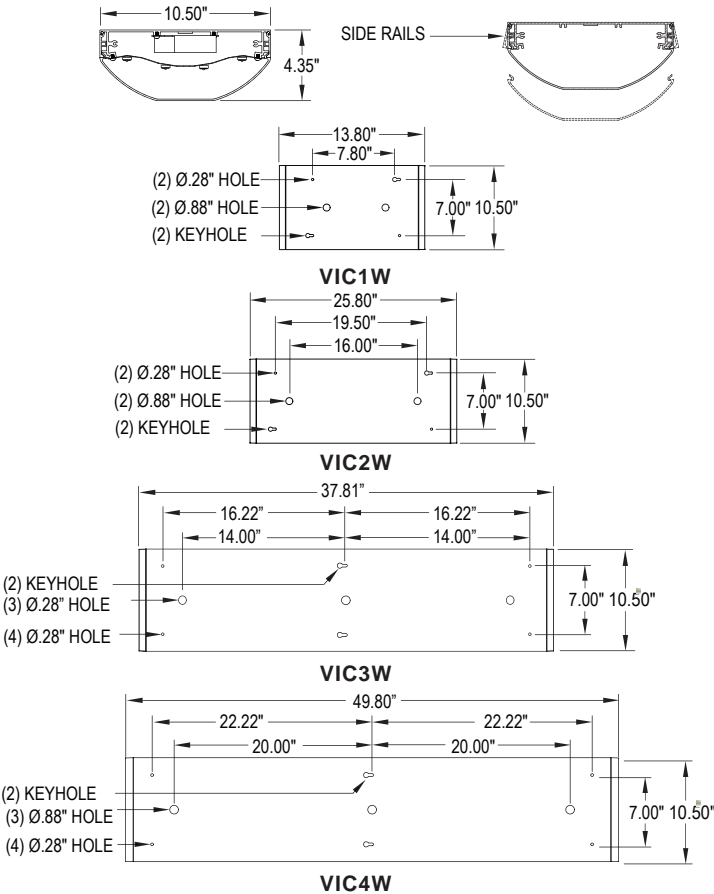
10.50"

4.35"

SIDE RAILS

13.80"
7.80"
(2) Ø.28" HOLE
(2) Ø.88" HOLE
(2) KEYHOLE
7.00" 10.50"

VIC1W

25.80"
19.50"
16.00"
(2) Ø.28" HOLE
(2) Ø.88" HOLE
(2) KEYHOLE
7.00" 10.50"

VIC2W

37.81"
16.22"
16.22"
14.00"
14.00"
(2) KEYHOLE
(3) Ø.28" HOLE
(4) Ø.28" HOLE
7.00" 10.50"

VIC3W

49.80"
22.22"
22.22"
20.00"
20.00"
(2) KEYHOLE
(3) Ø.88" HOLE
(4) Ø.28" HOLE
7.00" 10.50"

VIC4W